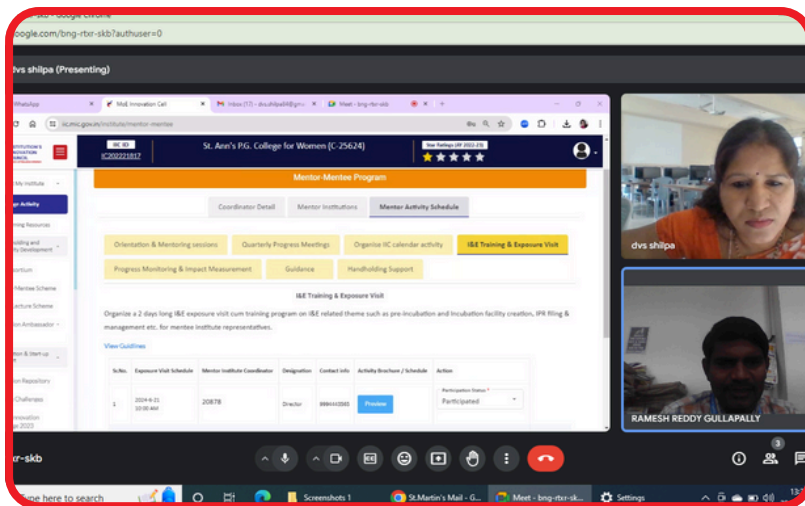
oogle.com/bng-rtxr-skb?authuser=0

dvs shilpa (Presenting)

WhatsApp
MoE Innovation Cell
Inbox (17) - dvushilpa84@gm...
Meet - bng-rtxr-skb

iic.mic.gov.in/institute/mentor-mentee

IIC ID
IC202221817
St. Ann's P.G. College for Women (C-25624)
Star Ratings (AY 2022-23)

My Institute
Activity
Resources
uilding and Development
ortium
Mentee Scheme
acture Scheme
on Ambassador
n & Start up
on Repository
Challenges
Innovation 2023

Mentor-Mentee Program

Coordinator Detail
Mentor Institutions
Mentor Activity Schedule

Orientation & Mentoring sessions
Quarterly Progress Meetings
Organise IIC calendar activity
I&E Training & Exposure Visit
Progress Monitoring & Impact Measurement
Guidance
Handholding Support

I&E Training & Exposure Visit

Organize a 2 days long I&E exposure visit cum training program on I&E related theme such as pre-incubation and incubation facility creation, IPR filing & management etc. for mentee institute representatives.

View Guidlines

| Sr.No. | Exposure Visit Schedule | Mentor Institute Coordinator | Designation | Contact Info | Activity Brochure / Schedule | Action |
|---|---|---|---|---|---|---|
| 1 | 2024-6-21 10:00 AM | 20878 | Director | 9884442083 | Preview | Participation Status * Participated |

dvs shilpa

RAMESH REDDY GULLAPALLY

rxr-skb

3

ype here to search
Screenshots 1
St.Martin's Mail - G...
Meet - bng-rtxr-sk...
Settings